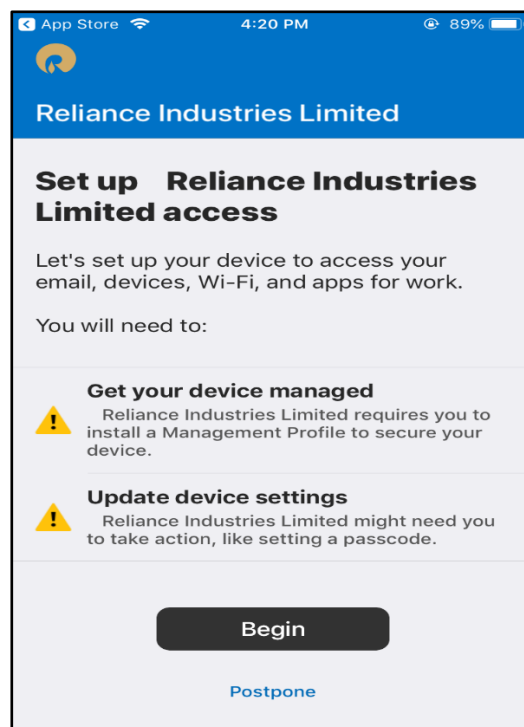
App Store 4:20 PM 89%

Reliance Industries Limited

Set up Reliance Industries Limited access

Let's set up your device to access your email, devices, Wi-Fi, and apps for work.

You will need to:

Get your device managed
Reliance Industries Limited requires you to install a Management Profile to secure your device.

Update device settings
Reliance Industries Limited might need you to take action, like setting a passcode.

Begin

Postpone